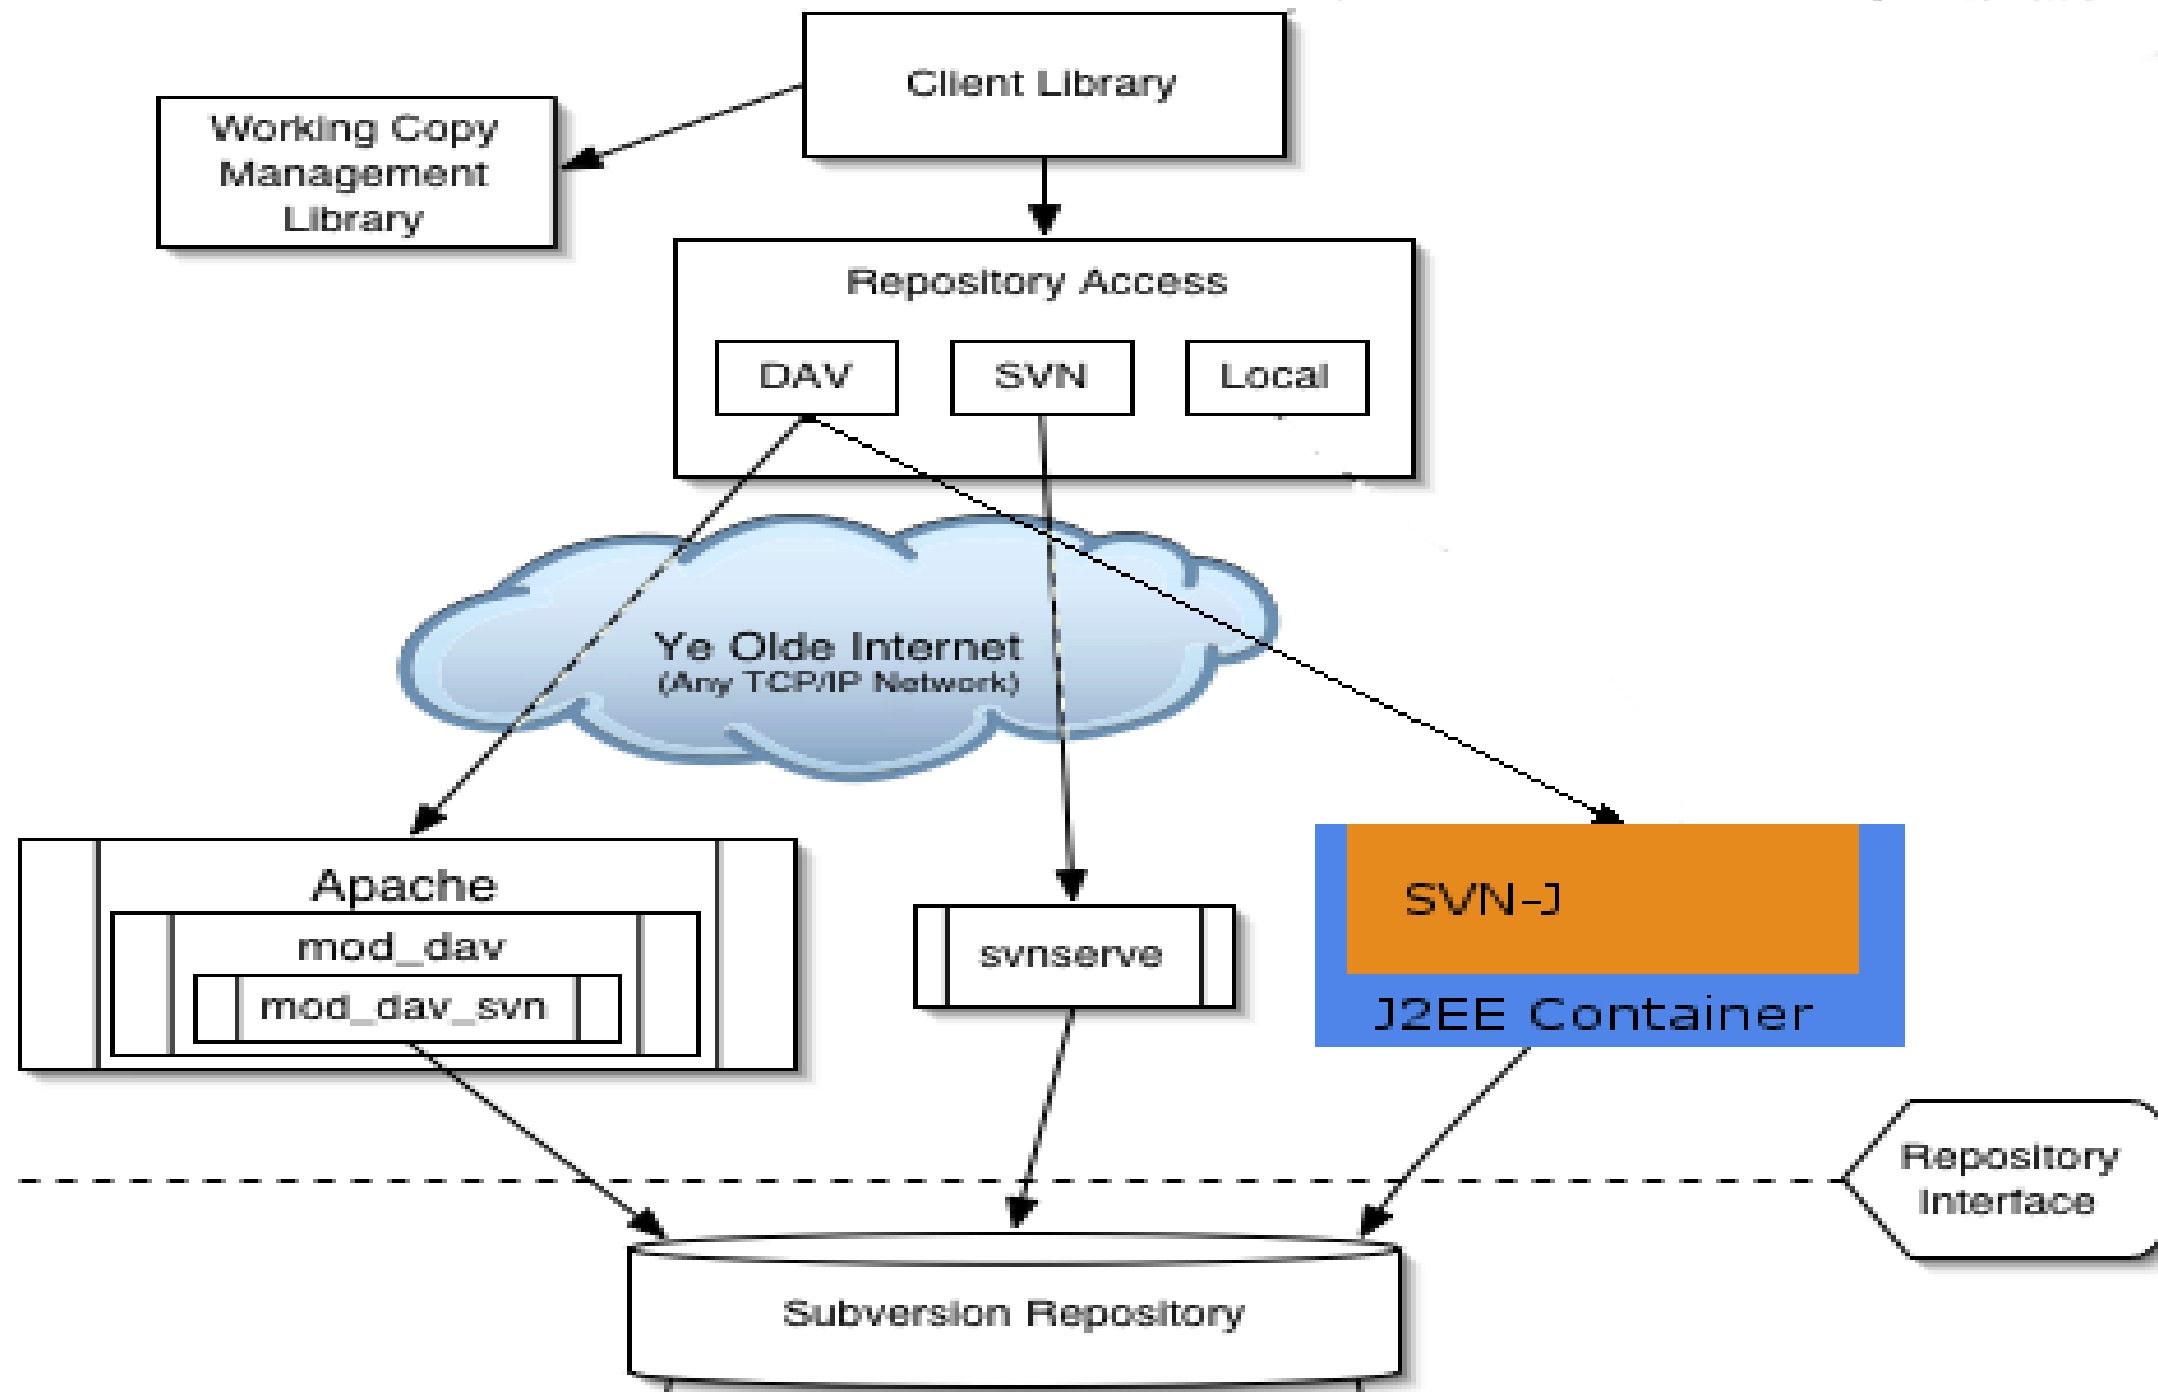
Client Library

Working Copy Management Library

Repository Access

DAV

SVN

Local

Ye Olde Internet
(Any TCP/IP Network)

Apache

mod_dav

mod_dav_svn

svnserve

SVN-J

J2EE Container

Repository Interface

Subversion Repository